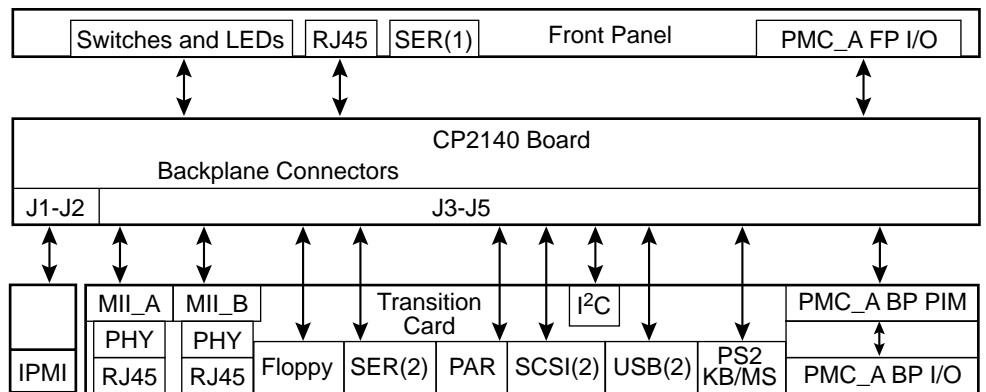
Switches and LEDs
RJ45
SER(1)
Front Panel
PMC_A FP I/O

CP2140 Board
Backplane Connectors
J1-J2
J3-J5

MII_A
MII_B
Transition Card
I$^2$C
PMC_A BP PIM
PHY
PHY
IPMI
RJ45
RJ45
Floppy
SER(2)
PAR
SCSI(2)
USB(2)
PS2 KB/MS
PMC_A BP I/O